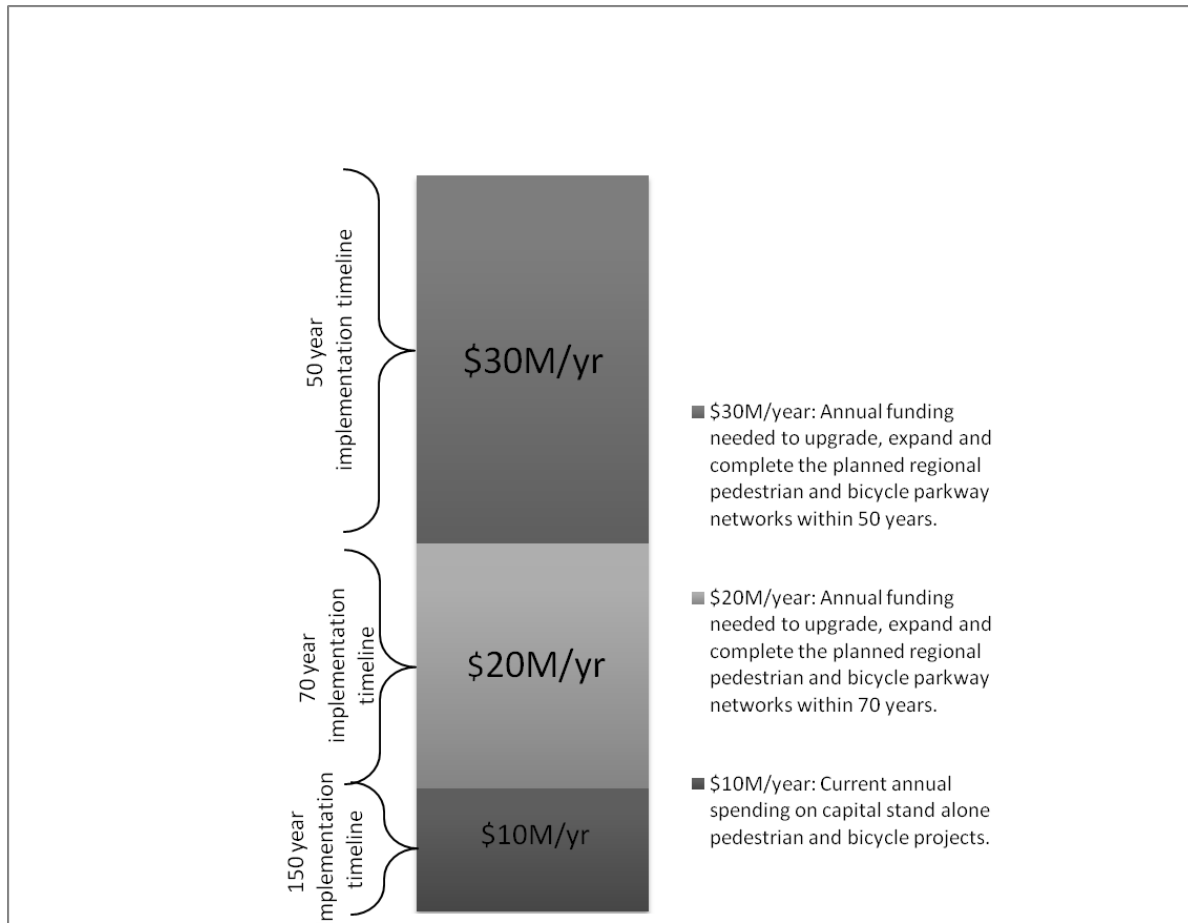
50 year implementation timeline

70 year implementation timeline

150 year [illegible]mplementation timeline

$30M/yr

$20M/yr

$10M/yr

$30M/year: Annual funding needed to upgrade, expand and complete the planned regional pedestrian and bicycle parkway networks within 50 years.

$20M/year: Annual funding needed to upgrade, expand and complete the planned regional pedestrian and bicycle parkway networks within 70 years.

$10M/year: Current annual spending on capital stand alone pedestrian and bicycle projects.